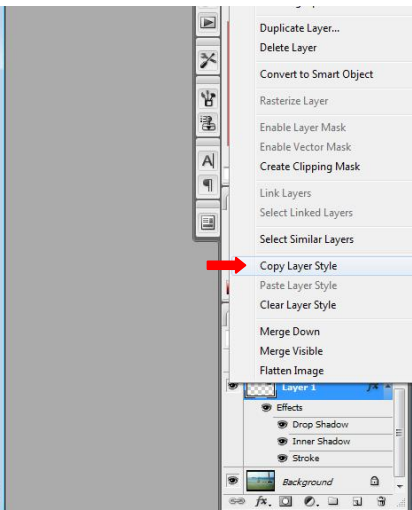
Duplicate Layer...
Delete Layer

Convert to Smart Object

Rasterize Layer

Enable Layer Mask
Enable Vector Mask
Create Clipping Mask

Link Layers
Select Linked Layers

Select Similar Layers

Copy Layer Style
Paste Layer Style
Clear Layer Style

Merge Down
Merge Visible
Flatten Image

Layer 1
Effects
Drop Shadow
Inner Shadow
Stroke
Background